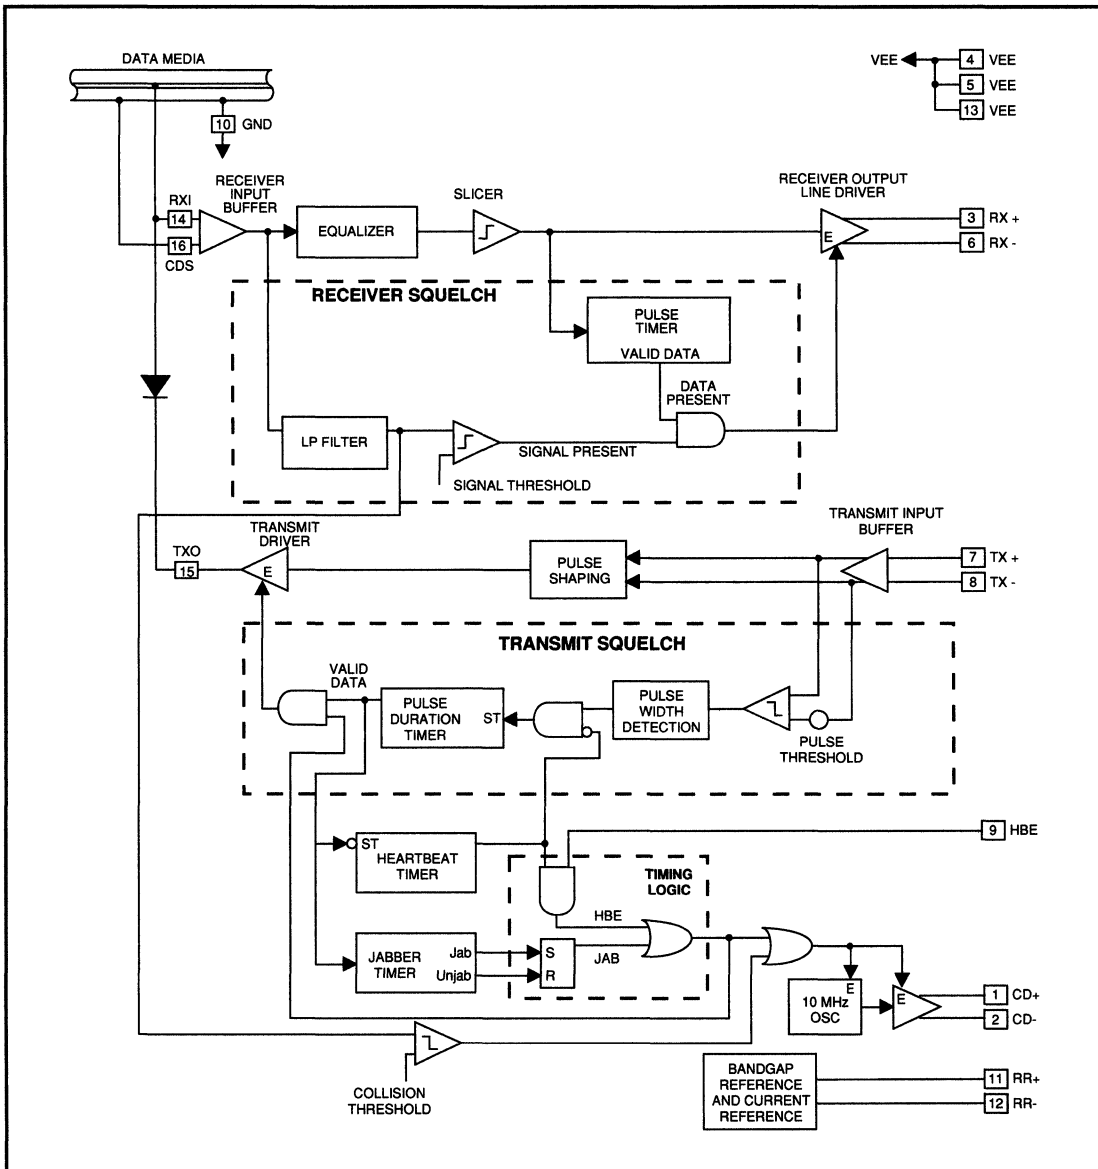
DATA MEDIA

10 GND

VEE
4 VEE
5 VEE
13 VEE

RECEIVER INPUT BUFFER

RXI
14
16
CDS

EQUALIZER

SLICER

RECEIVER OUTPUT LINE DRIVER

E

3 RX +
6 RX -

RECEIVER SQUELCH

PULSE TIMER
VALID DATA

DATA PRESENT

LP FILTER

SIGNAL PRESENT

SIGNAL THRESHOLD

TRANSMIT DRIVER

TXO
15

E

PULSE SHAPING

TRANSMIT INPUT BUFFER

7 TX +
8 TX -

TRANSMIT SQUELCH

VALID DATA

PULSE DURATION TIMER

ST

PULSE WIDTH DETECTION

PULSE THRESHOLD

ST
HEARTBEAT TIMER

9 HBE

TIMING LOGIC

HBE

JABBER TIMER
Jab
Unjab

S
R

JAB

E

10 MHz OSC

E

1 CD+
2 CD-

COLLISION THRESHOLD

BANDGAP REFERENCE AND CURRENT REFERENCE

11 RR+
12 RR-